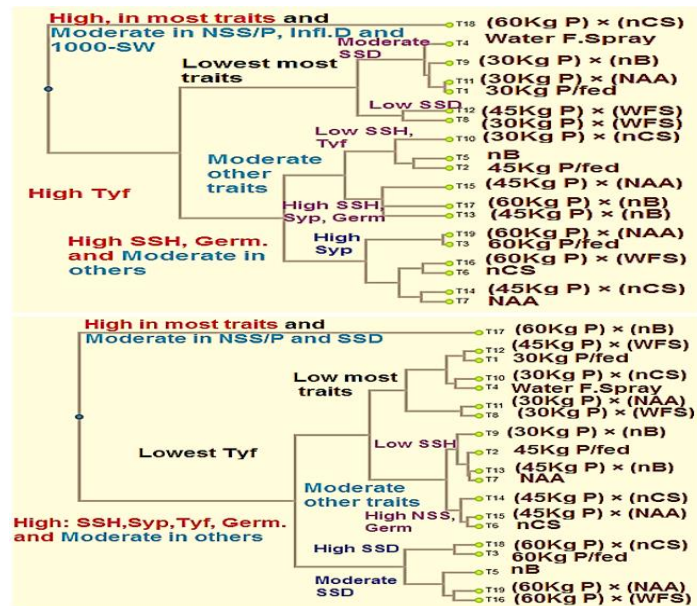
High, in most traits and Moderate in NSS/P, Infl.D and 1000-SW

Moderate SSD

Lowest most traits

Low SSD

Low SSH, Tvf

Moderate other traits

High Tyf

High SSH, Syp, Germ

High SSH, Germ. and Moderate in others

High Syp

T18 (60Kg P) × (nCS)
T4 Water F.Spray
T9 (30Kg P) × (nB)
T11 (30Kg P) × (NAA)
T1 30Kg P/fed
T12 (45Kg P) × (WFS)
T8 (30Kg P) × (WFS)
T10 (30Kg P) × (nCS)
T5 nB
T2 45Kg P/fed
T15 (45Kg P) × (NAA)
T17 (60Kg P) × (nB)
T13 (45Kg P) × (nB)
T19 (60Kg P) × (NAA)
T3 60Kg P/fed
T16 (60Kg P) × (WFS)
T6 nCS
T14 (45Kg P) × (nCS)
T7 NAA

High in most traits and Moderate in NSS/P and SSD

Low most traits

Lowest Tyf

Low SSH

Moderate other traits

High NSS, Germ

High: SSH,Syp,Tyf, Germ. and Moderate in others

High SSD

Moderate SSD

T17 (60Kg P) × (nB)
T12 (45Kg P) × (WFS)
T1 30Kg P/fed
T10 (30Kg P) × (nCS)
T4 Water F.Spray
T11 (30Kg P) × (NAA)
T8 (30Kg P) × (WFS)
T9 (30Kg P) × (nB)
T2 45Kg P/fed
T13 (45Kg P) × (nB)
T7 NAA
T14 (45Kg P) × (nCS)
T15 (45Kg P) × (NAA)
T6 nCS
T18 (60Kg P) × (nCS)
T3 60Kg P/fed
T5 nB
T19 (60Kg P) × (NAA)
T16 (60Kg P) × (WFS)